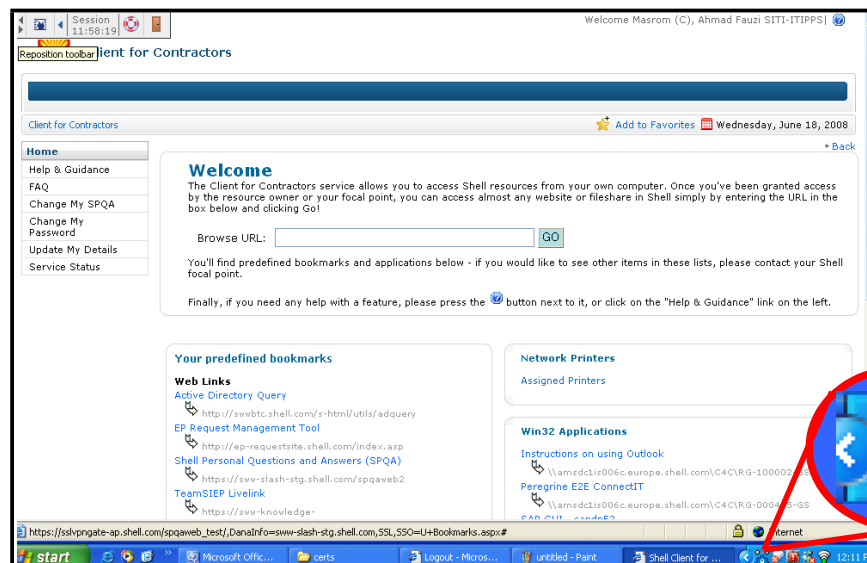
Session 11:58:19

Reposition toolbar

Client for Contractors

Welcome Masrom (C), Ahmad Fauzi SITI-ITIPPS|

Client for Contractors

Add to Favorites

Wednesday, June 18, 2008

« Back

Home
Help & Guidance
FAQ
Change My SPQA
Change My Password
Update My Details
Service Status

Welcome

The Client for Contractors service allows you to access Shell resources from your own computer. Once you've been granted access by the resource owner or your focal point, you can access almost any website or fileshare in Shell simply by entering the URL in the box below and clicking Go!

Browse URL: GO

You'll find predefined bookmarks and applications below - if you would like to see other items in these lists, please contact your Shell focal point.

Finally, if you need any help with a feature, please press the button next to it, or click on the "Help & Guidance" link on the left.

Your predefined bookmarks

Web Links

Active Directory Query
http://swwbtc.shell.com/s-html/utils/adquery

EP Request Management Tool
http://ep-requestsite.shell.com/index.asp

Shell Personal Questions and Answers (SPQA)
https://sww-slash-stg.shell.com/spqaweb2

TeamSIEP Livelink
https://sww-knowledge-

Network Printers

Assigned Printers

Win32 Applications

Instructions on using Outlook
\\amsdc1is006c.europe.shell.com\C4C\RG-100002-GS

Peregrine E2E ConnectIT
\\amsdc1is006c.europe.shell.com\C4C\RG-0004-GS

SAP GUI - sandpE2

https://sslvpngate-ap.shell.com/spqaweb_test/,DanaInfo=sww-slash-stg.shell.com,SSL,SSO=U+Bookmarks.aspx#

Internet

start

Microsoft Offic...

certs

Logout - Micros...

untitled - Paint

Shell Client for ...

12:11